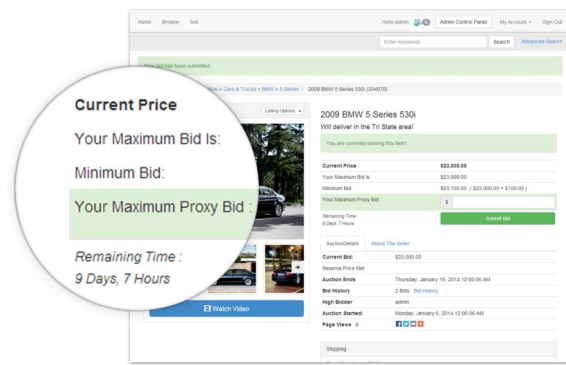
Home Browse Sell

Hello admin 0 Admin Control Panel My Account Sign Out

Enter keywords... Search Advanced Search

Your bid has been submitted.

Home > Cars & Trucks > BMW > 5-Series > 2009 BMW 5 Series 530i (334070)

Listing Options

Current Price

Your Maximum Bid Is:

Minimum Bid:

Your Maximum Proxy Bid :

Remaining Time :
9 Days, 7 Hours

Watch Video

2009 BMW 5 Series 530i
Will deliver in the Tri State area!

You are currently winning this item!

| Current Price | \$33,000.00 |
|---|---|
| Your Maximum Bid Is: | \$23,999.00 |
| Minimum Bid: | \$23,100.00 ( \$23,000.00 + \$100.00 ) |
| Your Maximum Proxy Bid : | \$ |
| Remaining Time : 9 Days, 7 Hours | Submit Bid |

AuctionDetails About The Seller

| Current Bid: | \$23,000.00 |
|---|---|
| Reserve Price Met | |
| Auction Ends | Thursday, January 16, 2014 12:00:00 AM |
| Bid History | 2 Bids Bid History |
| High Bidder | admin |
| Auction Started: | Monday, January 6, 2014 12:00:00 AM |
| Page Views 6 | |

Shipping: